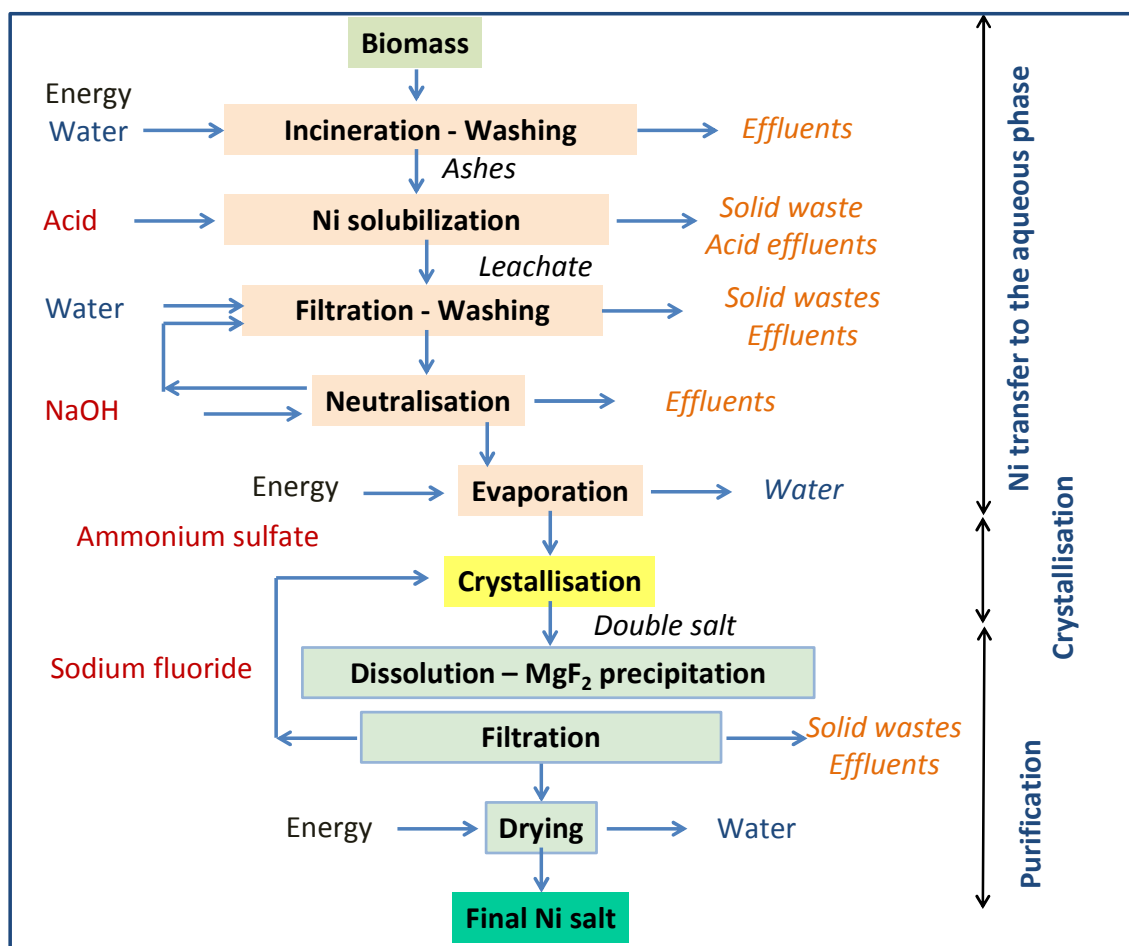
Biomass

Energy
Water

Incineration - Washing

Effluents

Ashes

Acid

Ni solubilization

Solid waste
Acid effluents

Leachate

Water

Filtration - Washing

Solid wastes
Effluents

NaOH

Neutralisation

Effluents

Energy

Evaporation

Water

Ammonium sulfate

Crystallisation

Double salt

Sodium fluoride

Dissolution – $MgF_2$ precipitation

Filtration

Solid wastes
Effluents

Energy

Drying

Water

Final Ni salt

Ni transfer to the aqueous phase

Crystallisation

Purification